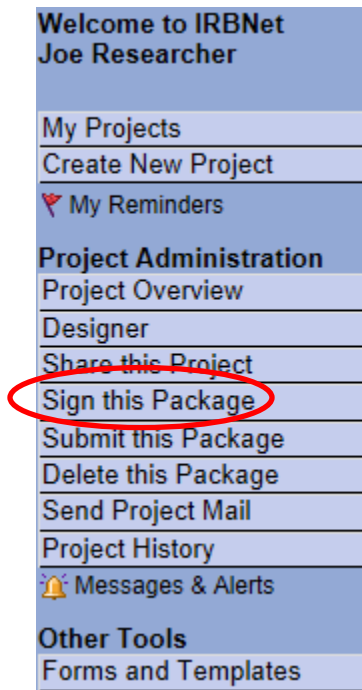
Welcome to IRBNet
Joe Researcher

My Projects
Create New Project
My Reminders

Project Administration
Project Overview
Designer
Share this Project
Sign this Package
Submit this Package
Delete this Package
Send Project Mail
Project History
Messages & Alerts

Other Tools
Forms and Templates